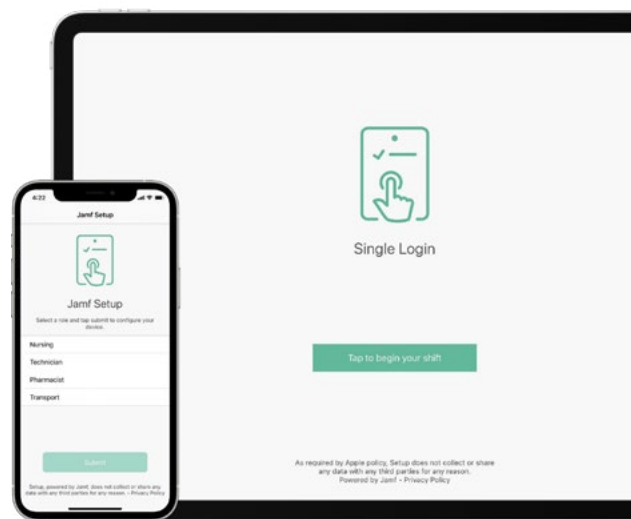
Single Login

Tap to begin your shift

As required by Apple policy, Setup does not collect or share any data with any third parties for any reason.
Powered by Jamf • Privacy Policy

4:22

Jamf Setup

Jamf Setup

Select a role and tap submit to configure your device.

Nursing

Technician

Pharmacist

Transport

Submit

Setup, powered by Jamf, does not collect or share any data with any third parties for any reason. • Privacy Policy